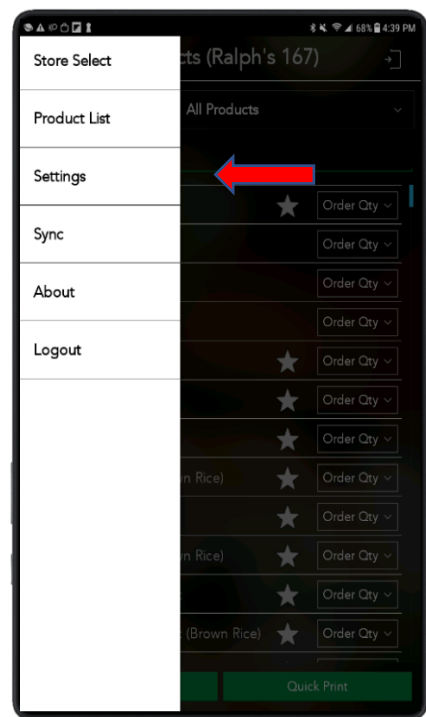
68% 4:39 PM

Store Select
Product List
Settings
Sync
About
Logout

cts (Ralph's 167)

All Products

Order Qty
Order Qty
Order Qty
Order Qty
Order Qty
Order Qty
Order Qty
n Rice) Order Qty
Order Qty
n Rice) Order Qty
Order Qty
(Brown Rice) Order Qty

Quick Print